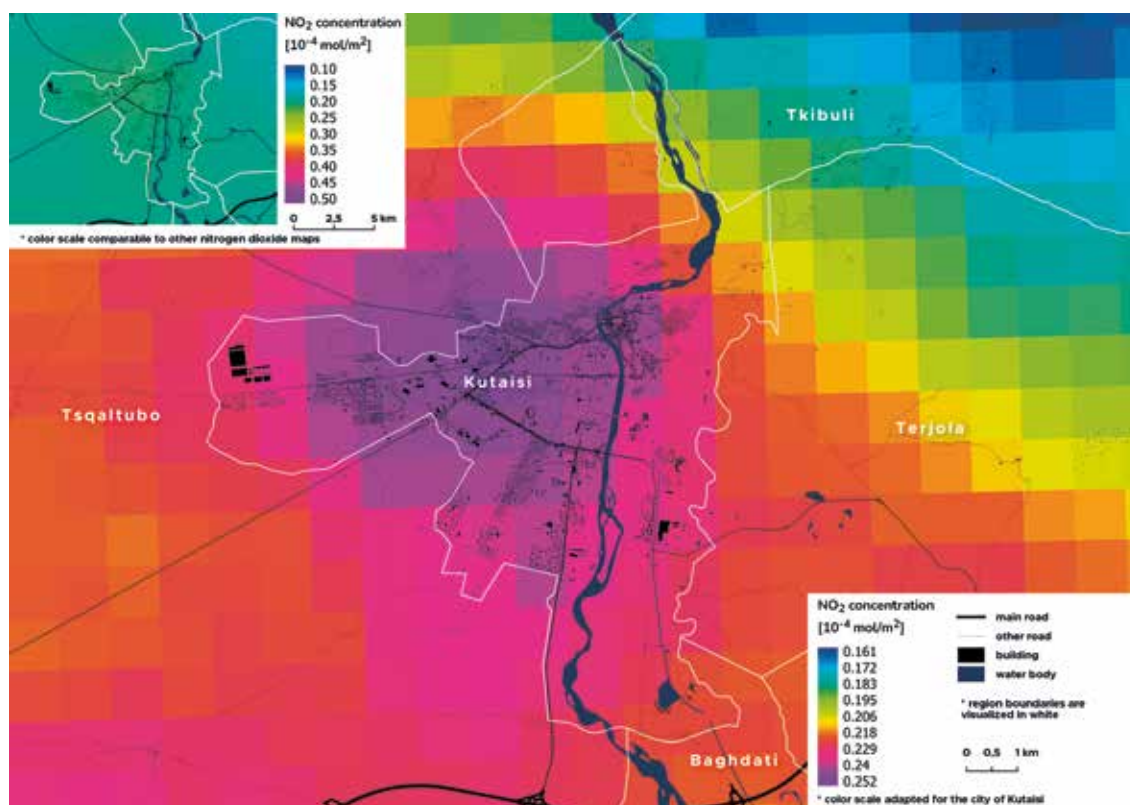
$NO_2$ concentration
[$10^{-4}$ mol/m$^2$]
0.10
0.15
0.20
0.25
0.30
0.35
0.40
0.45
0.50

0 2,5 5 km

* color scale comparable to other nitrogen dioxide maps

Tkibuli

Kutaisi

Tsqaltubo

Terjola

Baghdati

$NO_2$ concentration
[$10^{-4}$ mol/m$^2$]
0.161
0.172
0.183
0.195
0.206
0.218
0.229
0.24
0.252

main road
other road
building
water body

* region boundaries are visualized in white

0 0,5 1 km

* color scale adapted for the city of Kutaisi